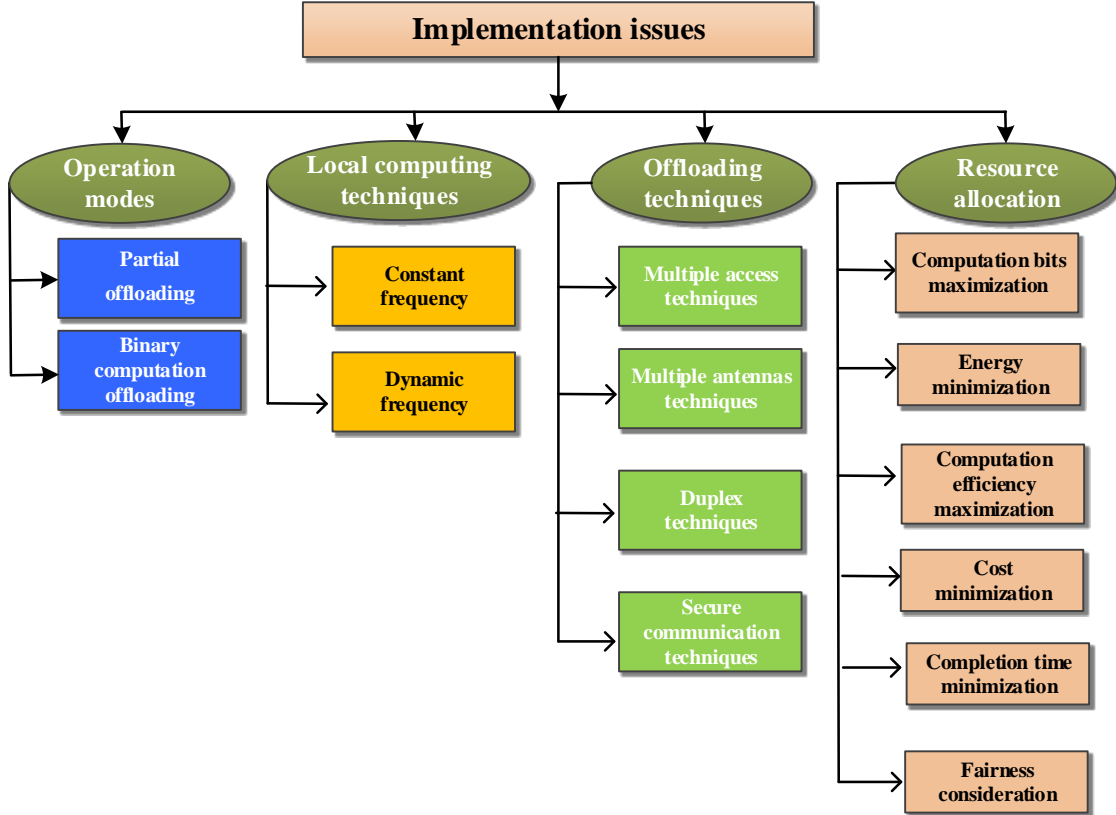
Implementation issues

Operation modes

Partial offloading

Binary computation offloading

Local computing techniques

Constant frequency

Dynamic frequency

Offloading techniques

Multiple access techniques

Multiple antennas techniques

Duplex techniques

Secure communication techniques

Resource allocation

Computation bits maximization

Energy minimization

Computation efficiency maximization

Cost minimization

Completion time minimization

Fairness consideration